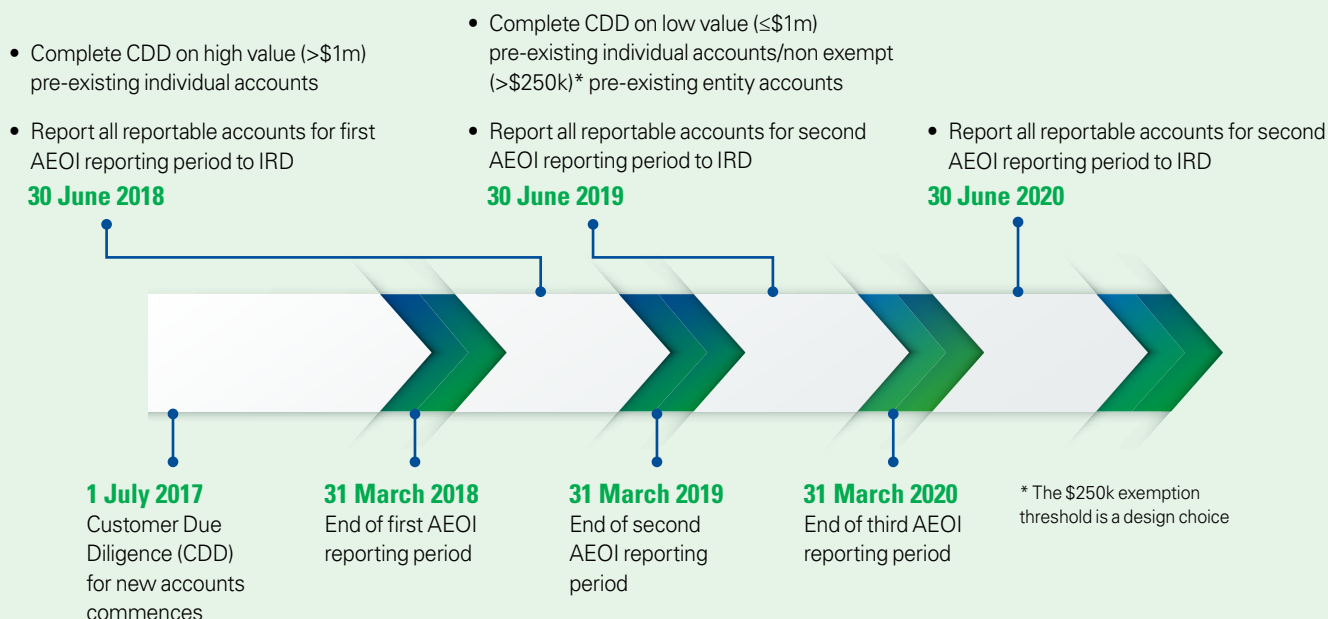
• Complete CDD on high value (>\$1m) pre-existing individual accounts

• Report all reportable accounts for first AEOI reporting period to IRD

30 June 2018

• Complete CDD on low value (≤\$1m) pre-existing individual accounts/non exempt (>\$250k)* pre-existing entity accounts

• Report all reportable accounts for second AEOI reporting period to IRD

30 June 2019

• Report all reportable accounts for second AEOI reporting period to IRD

30 June 2020

1 July 2017
Customer Due Diligence (CDD) for new accounts commences

31 March 2018
End of first AEOI reporting period

31 March 2019
End of second AEOI reporting period

31 March 2020
End of third AEOI reporting period

* The \$250k exemption threshold is a design choice